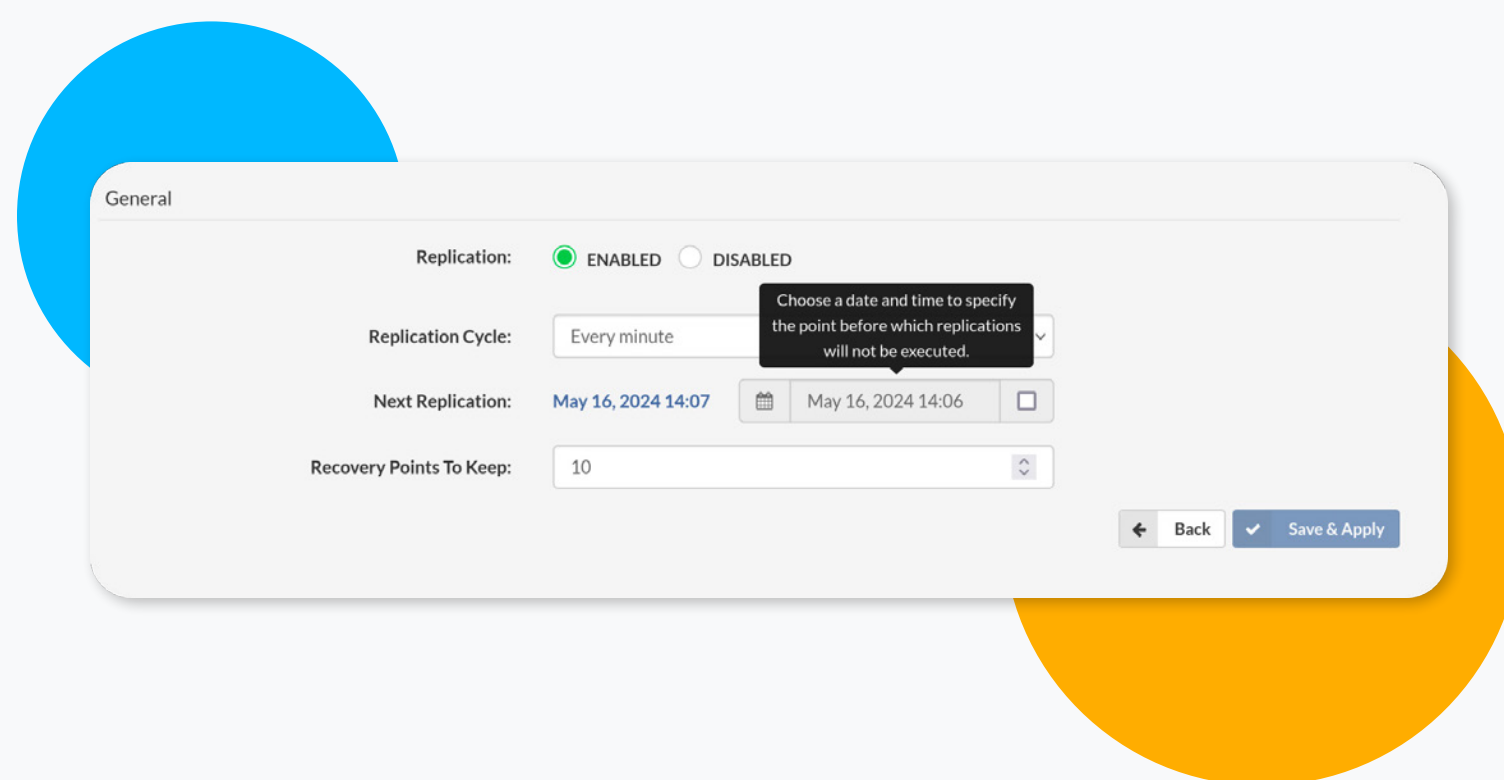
General

Replication: ENABLED DISABLED

Choose a date and time to specify the point before which replications will not be executed.

Replication Cycle: Every minute

Next Replication: May 16, 2024 14:07 May 16, 2024 14:06

Recovery Points To Keep: 10

Back Save & Apply